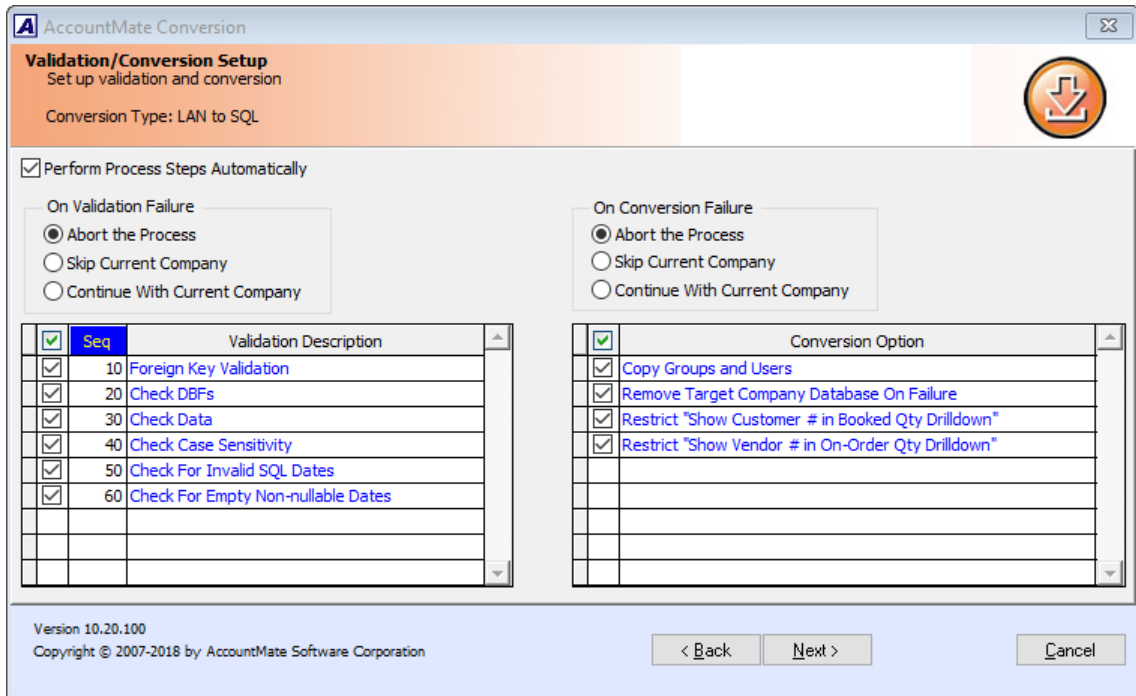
AccountMate Conversion

Validation/Conversion Setup
Set up validation and conversion

Conversion Type: LAN to SQL

Perform Process Steps Automatically

On Validation Failure
Abort the Process
Skip Current Company
Continue With Current Company

On Conversion Failure
Abort the Process
Skip Current Company
Continue With Current Company

| | Seq | Validation Description |
|---|---|---|
| | 10 | Foreign Key Validation |
| | 20 | Check DBFs |
| | 30 | Check Data |
| | 40 | Check Case Sensitivity |
| | 50 | Check For Invalid SQL Dates |
| | 60 | Check For Empty Non-nullable Dates |

| | Conversion Option |
|---|---|
| | Copy Groups and Users |
| | Remove Target Company Database On Failure |
| | Restrict "Show Customer # in Booked Qty Drilldown" |
| | Restrict "Show Vendor # in On-Order Qty Drilldown" |

Version 10.20.100
Copyright © 2007-2018 by AccountMate Software Corporation

< Back
Next >
Cancel